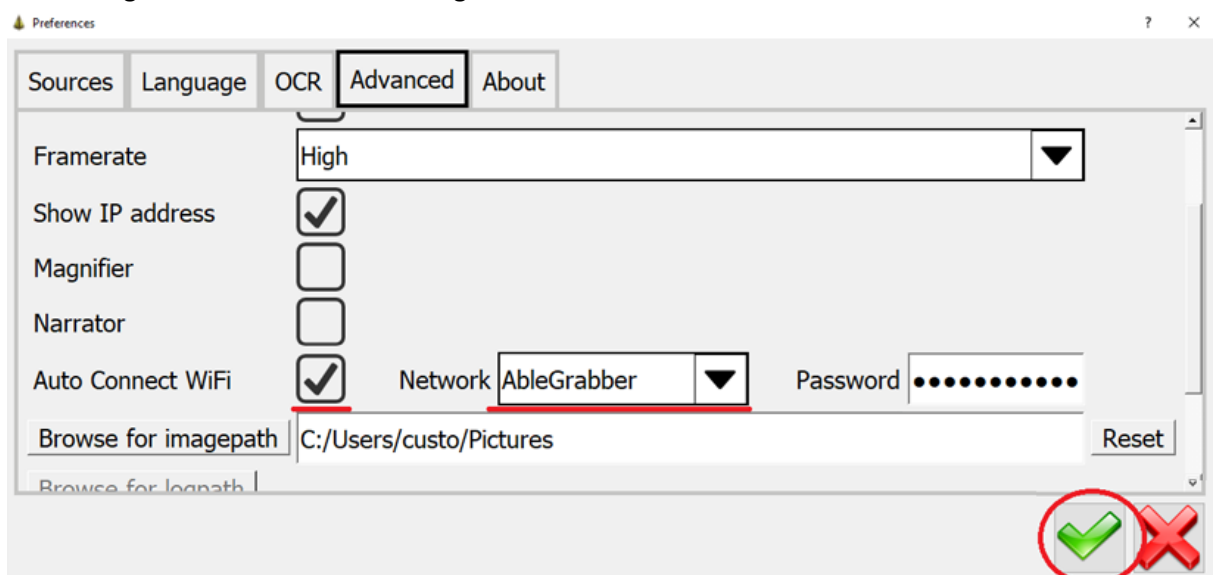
Preferences

?

Sources Language OCR Advanced About

Framerate High

Show IP address

Magnifier

Narrator

Auto Connect WiFi Network AbleGrabber Password ●●●●●●●●●●●

Browse for imagepath C:/Users/custo/Pictures Reset

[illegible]